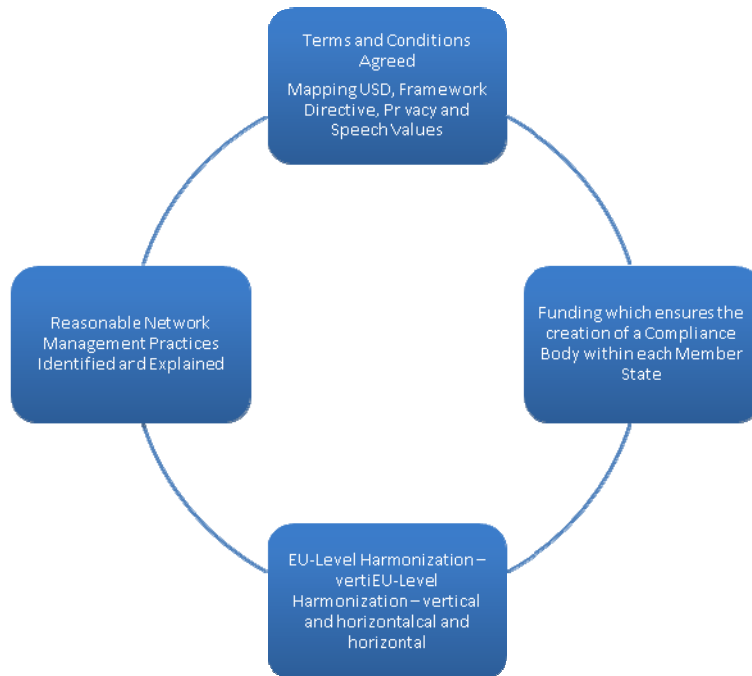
Terms and Conditions Agreed

Mapping USD, Framework Directive, Pr vacy and Speech Values

Funding which ensures the creation of a Compliance Body within each Member State

EU-Level Harmonization – vertiEU-Level Harmonization – vertical and horizontalcal and horizontal

Reasonable Network Management Practices Identified ard Explained